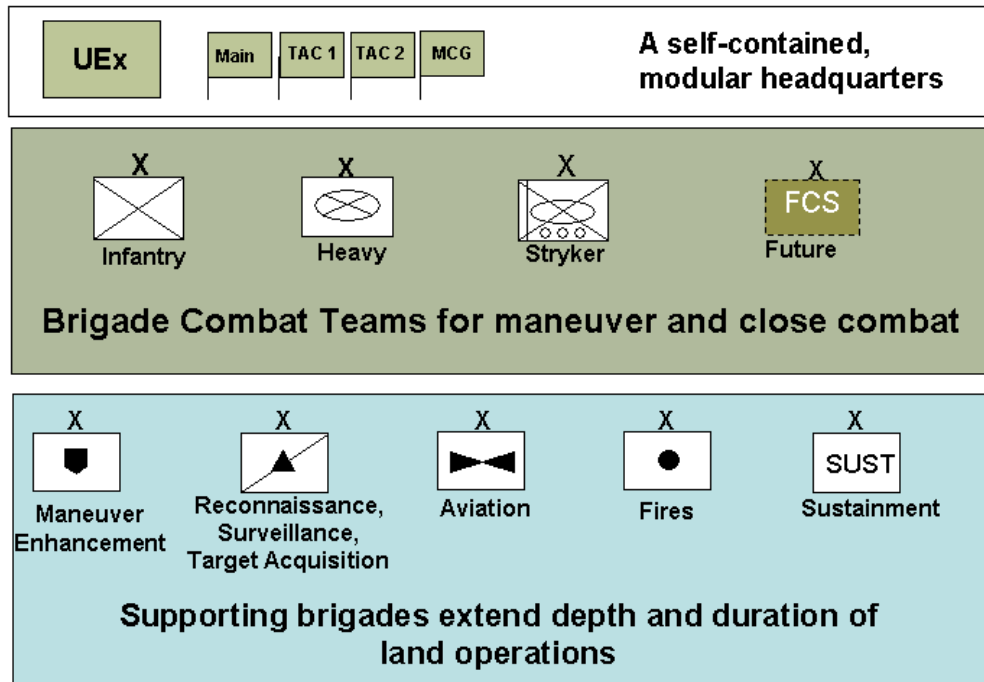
UEx

Main

TAC 1

TAC 2

MCG

A self-contained, modular headquarters

X

Infantry

X

Heavy

X

Stryker

X

FCS

Future

Brigade Combat Teams for maneuver and close combat

X

Maneuver Enhancement

X

Reconnaissance, Surveillance, Target Acquisition

X

Aviation

X

Fires

X

SUST

Sustainment

Supporting brigades extend depth and duration of land operations